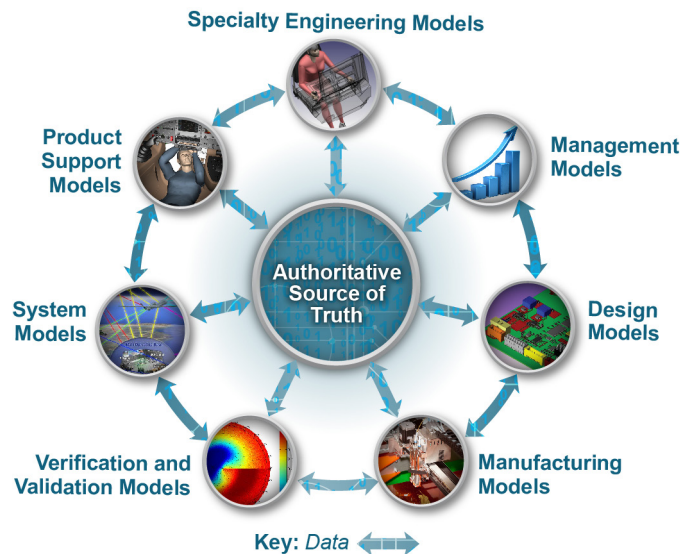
Specialty Engineering Models

Product Support Models

Management Models

Authoritative Source of Truth

System Models

Design Models

Verification and Validation Models

Manufacturing Models

Key: Data